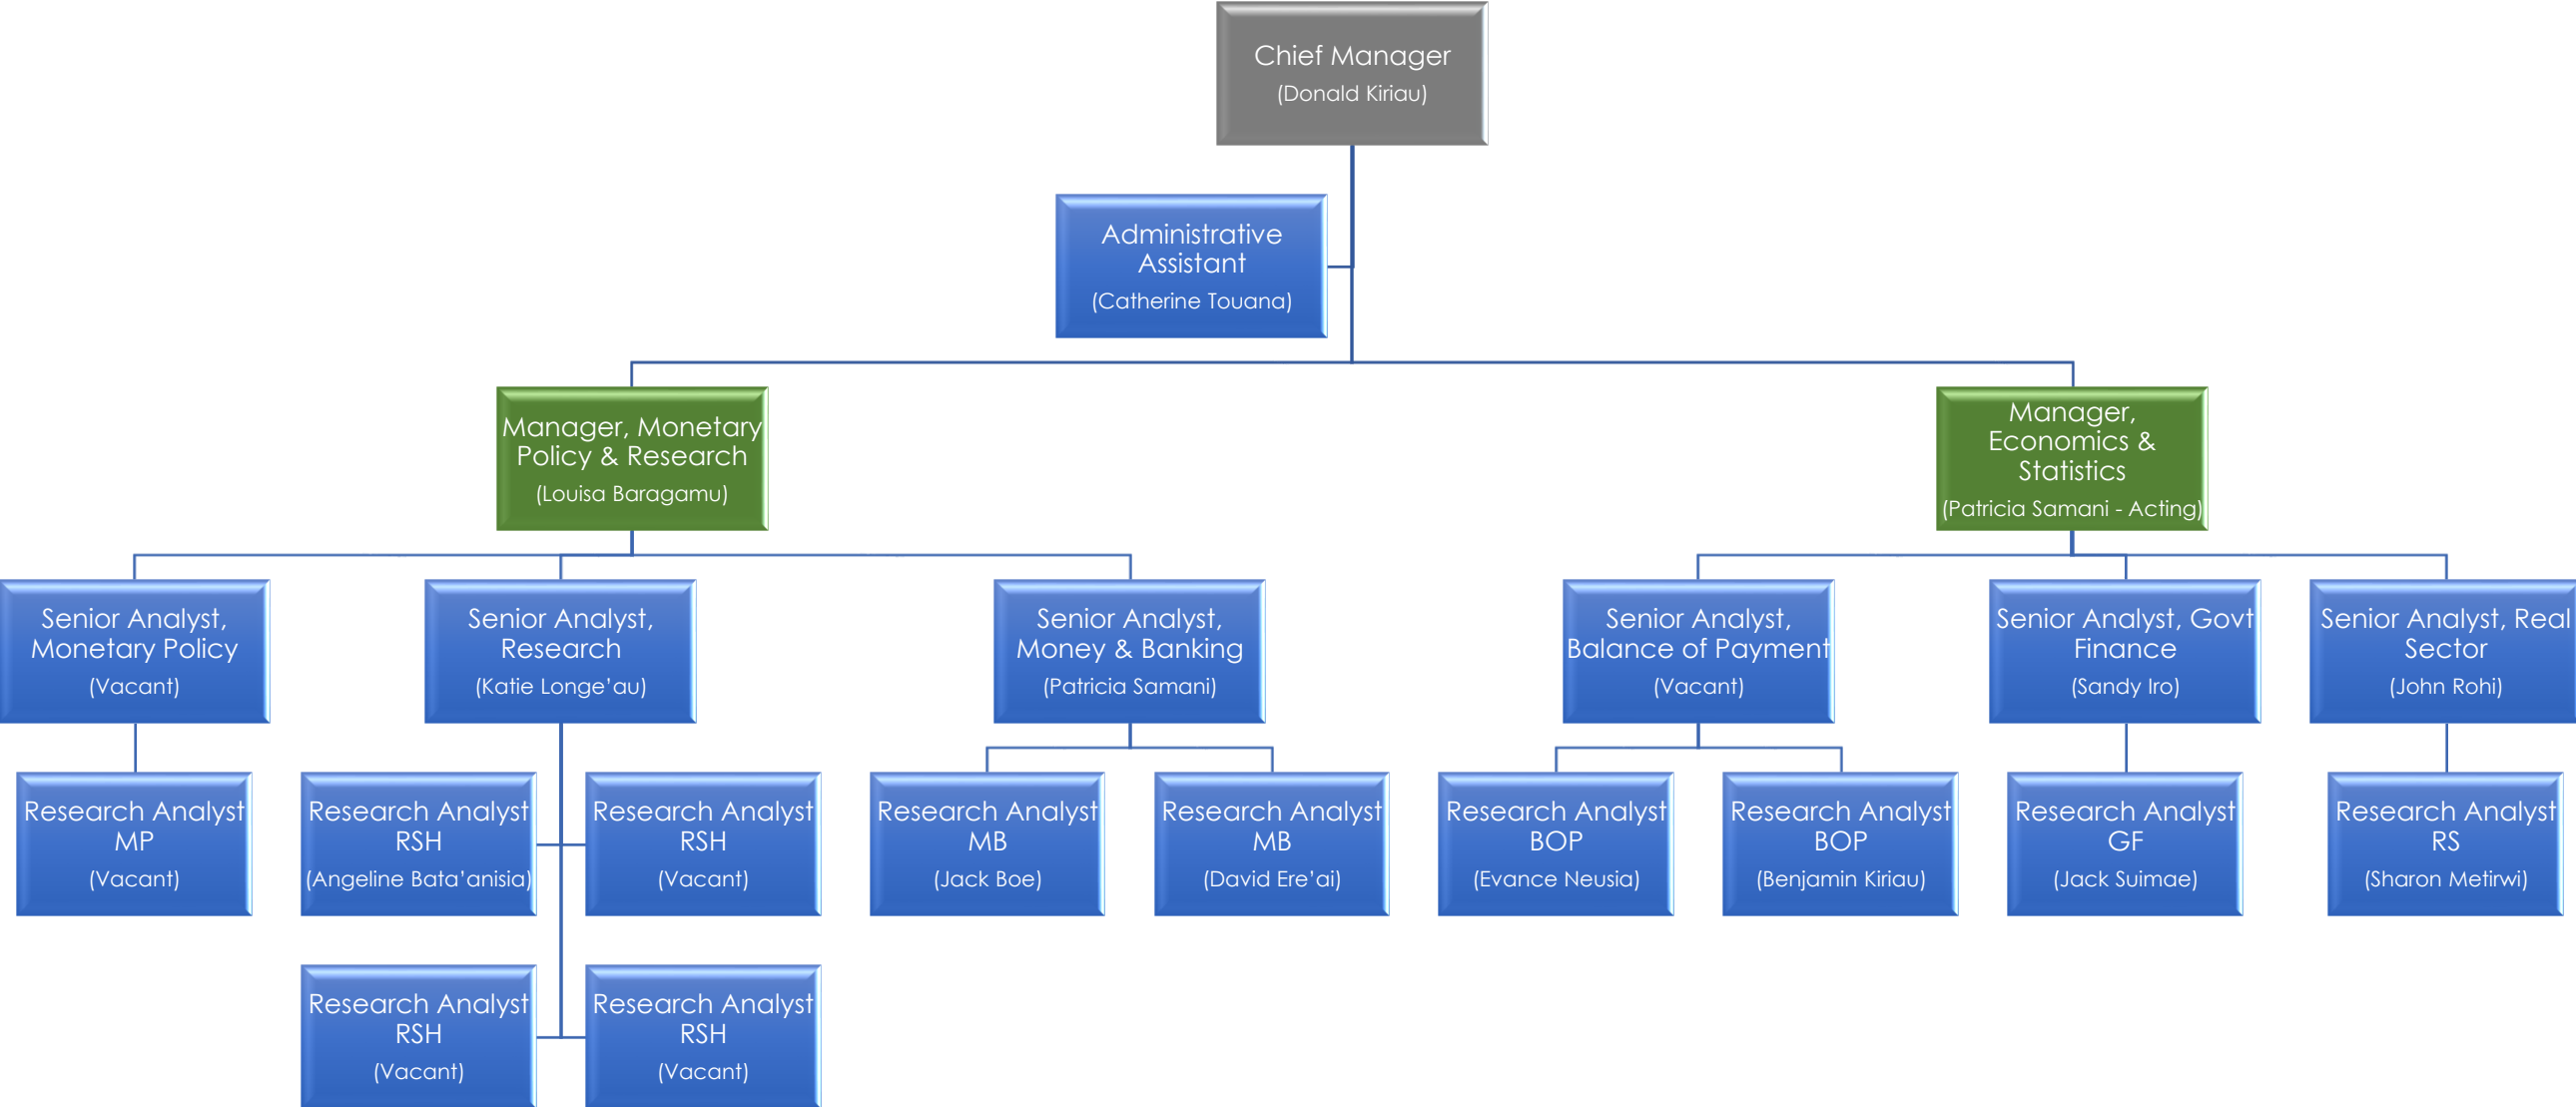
Chief Manager
(Donald Kiriau)

Administrative Assistant
(Catherine Touana)

Manager, Monetary Policy & Research
(Louisa Baragamu)

Manager, Economics & Statistics
(Patricia Samani - Acting)

Senior Analyst, Monetary Policy
(Vacant)

Senior Analyst, Research
(Katie Longe'au)

Senior Analyst, Money & Banking
(Patricia Samani)

Senior Analyst, Balance of Payment
(Vacant)

Senior Analyst, Govt Finance
(Sandy Iro)

Senior Analyst, Real Sector
(John Rohi)

Research Analyst MP
(Vacant)

Research Analyst RSH
(Angeline Bata'anisia)

Research Analyst RSH
(Vacant)

Research Analyst MB
(Jack Boe)

Research Analyst MB
(David Ere'ai)

Research Analyst BOP
(Evance Neusia)

Research Analyst BOP
(Benjamin Kiriau)

Research Analyst GF
(Jack Suimae)

Research Analyst RS
(Sharon Metirwi)

Research Analyst RSH
(Vacant)

Research Analyst RSH
(Vacant)